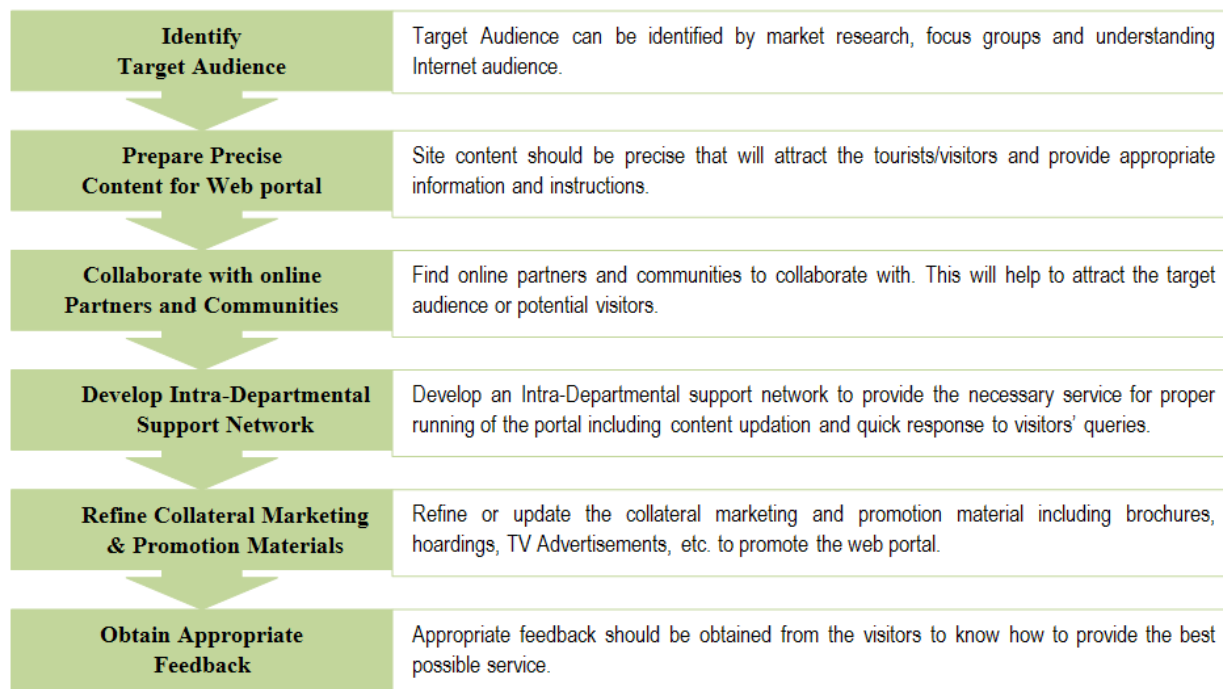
Identify Target Audience

Target Audience can be identified by market research, focus groups and understanding Internet audience.

Prepare Precise Content for Web portal

Site content should be precise that will attract the tourists/visitors and provide appropriate information and instructions.

Collaborate with online Partners and Communities

Find online partners and communities to collaborate with. This will help to attract the target audience or potential visitors.

Develop Intra-Departmental Support Network

Develop an Intra-Departmental support network to provide the necessary service for proper running of the portal including content updation and quick response to visitors' queries.

Refine Collateral Marketing & Promotion Materials

Refine or update the collateral marketing and promotion material including brochures, hoardings, TV Advertisements, etc. to promote the web portal.

Obtain Appropriate Feedback

Appropriate feedback should be obtained from the visitors to know how to provide the best possible service.